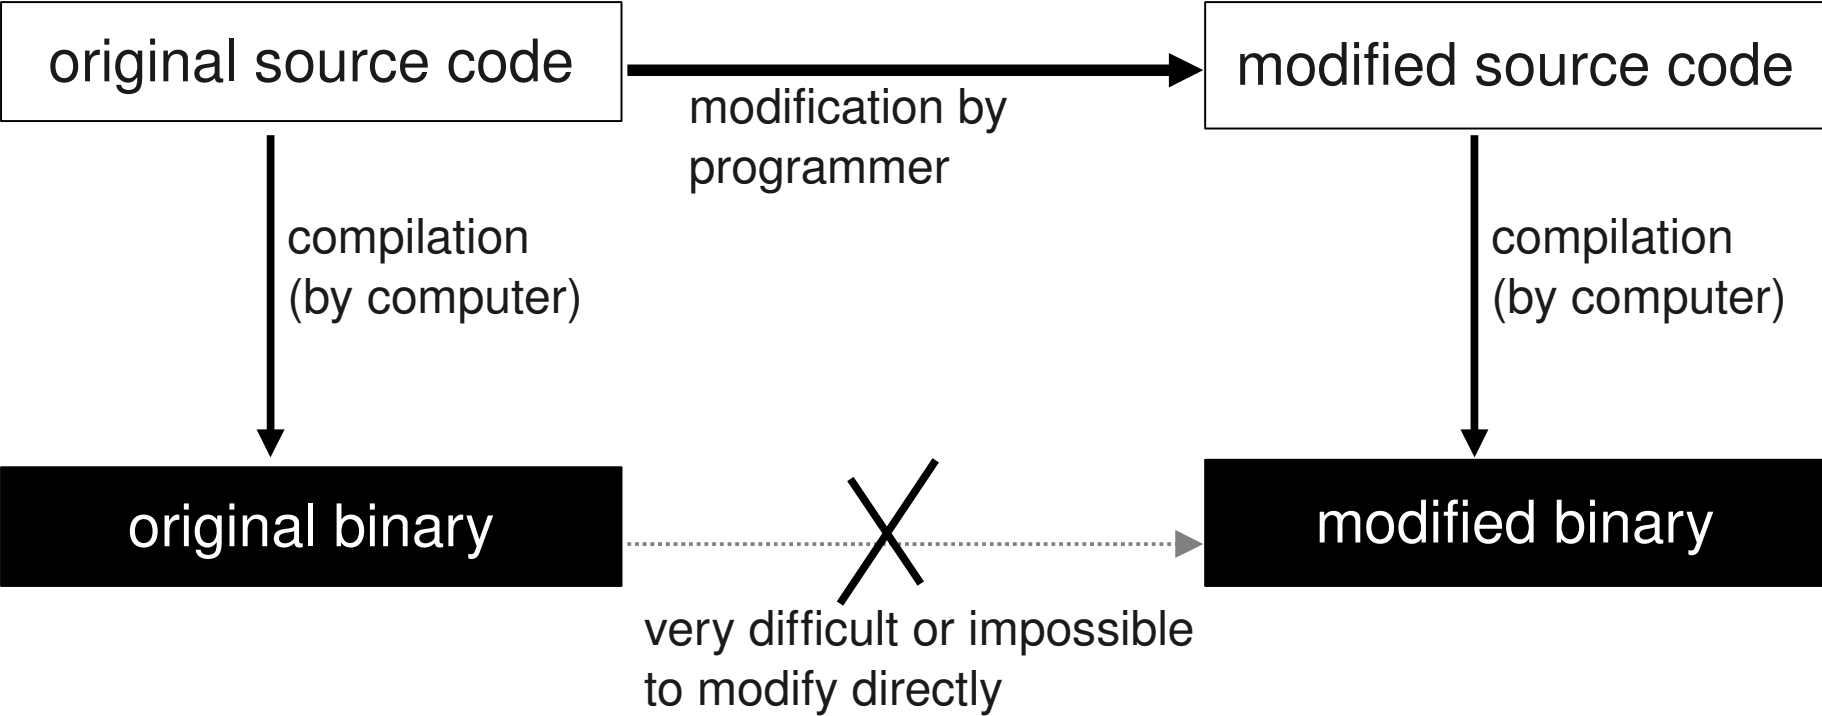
original source code

modified source code

modification by programmer

compilation (by computer)

compilation (by computer)

original binary

modified binary

very difficult or impossible to modify directly